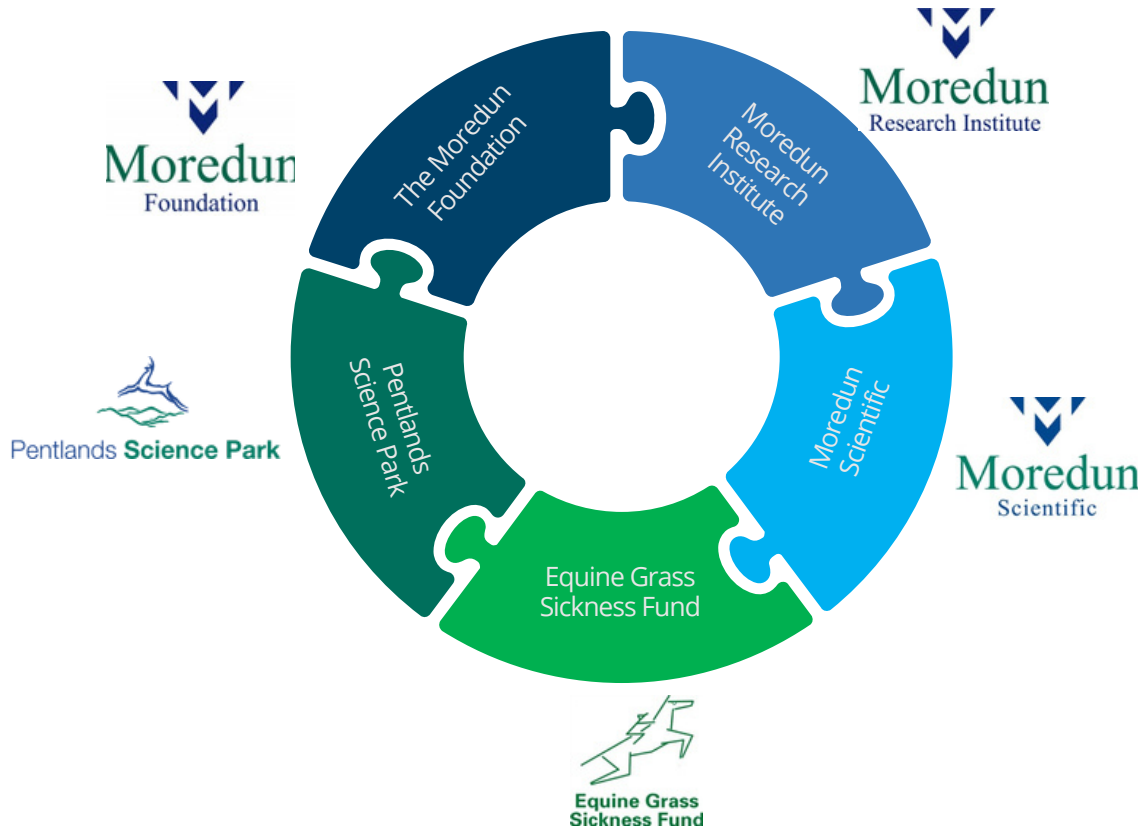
Moredun
Foundation

The Moredun Foundation

Moredun Research Institute

Moredun
Research Institute

Pentlands Science Park

Pentlands Science Park

Moredun Scientific

Moredun
Scientific

Equine Grass Sickness Fund

Equine Grass Sickness Fund